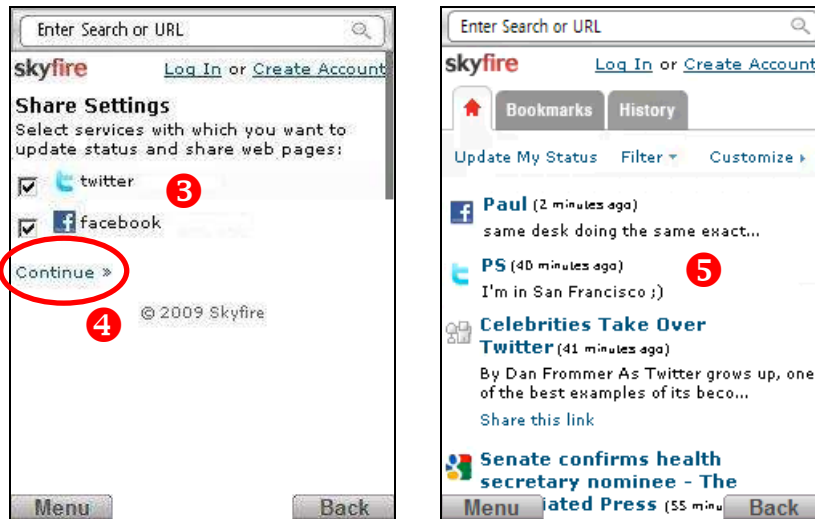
Enter Search or URL

skyfire Log In or Create Account

Share Settings

Select services with which you want to update status and share web pages:

twitter

3

facebook

Continue »

4

© 2009 Skyfire

Menu Back

Enter Search or URL

skyfire Log In or Create Account

Bookmarks History

Update My Status Filter Customize ›

Paul (2 minutes ago)

same desk doing the same exact...

PS (40 minutes ago)

5

I'm in San Francisco ;)

Celebrities Take Over Twitter (41 minutes ago)

By Dan Frommer As Twitter grows up, one of the best examples of its beco...

Share this link

Senate confirms health secretary nominee - The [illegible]iated Press (55 minu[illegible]

Menu Back